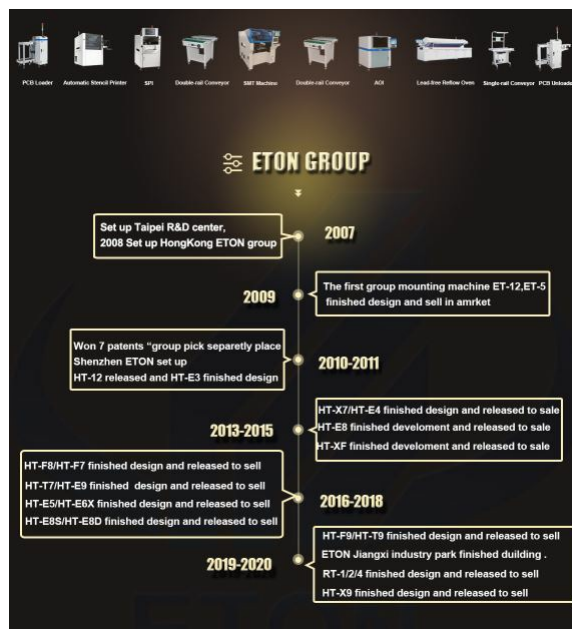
PCB Loader Automatic Stencil Printer SPI Double-rail Conveyor SMT Machine Double-rail Conveyor AOI Lead-free Reflow Oven Single-rail Conveyor PCB Unload

ETON GROUP

Set up Taipei R&D center, 2008 Set up HongKong ETON group

2007

2009

The first group mounting machine ET-12,ET-5 finished design and sell in amrket

Won 7 patents "group pick separetly place Shenzhen ETON set up HT-12 released and HT-E3 finished design

2010-2011

2013-2015

HT-X7/HT-E4 finished design and released to sale HT-E8 finished develoment and released to sale HT-XF finished develoment and released to sale

HT-F8/HT-F7 finished design and released to sell HT-T7/HT-E9 finished design and released to sell HT-E5/HT-E6X finished design and released to sell HT-E8S/HT-E8D finished design and released to sell

2016-2018

2019-2020

HT-F9/HT-T9 finished design and released to sell ETON Jiangxi industry park finished duilding . RT-1/2/4 finished design and released to sell HT-X9 finished design and released to sell